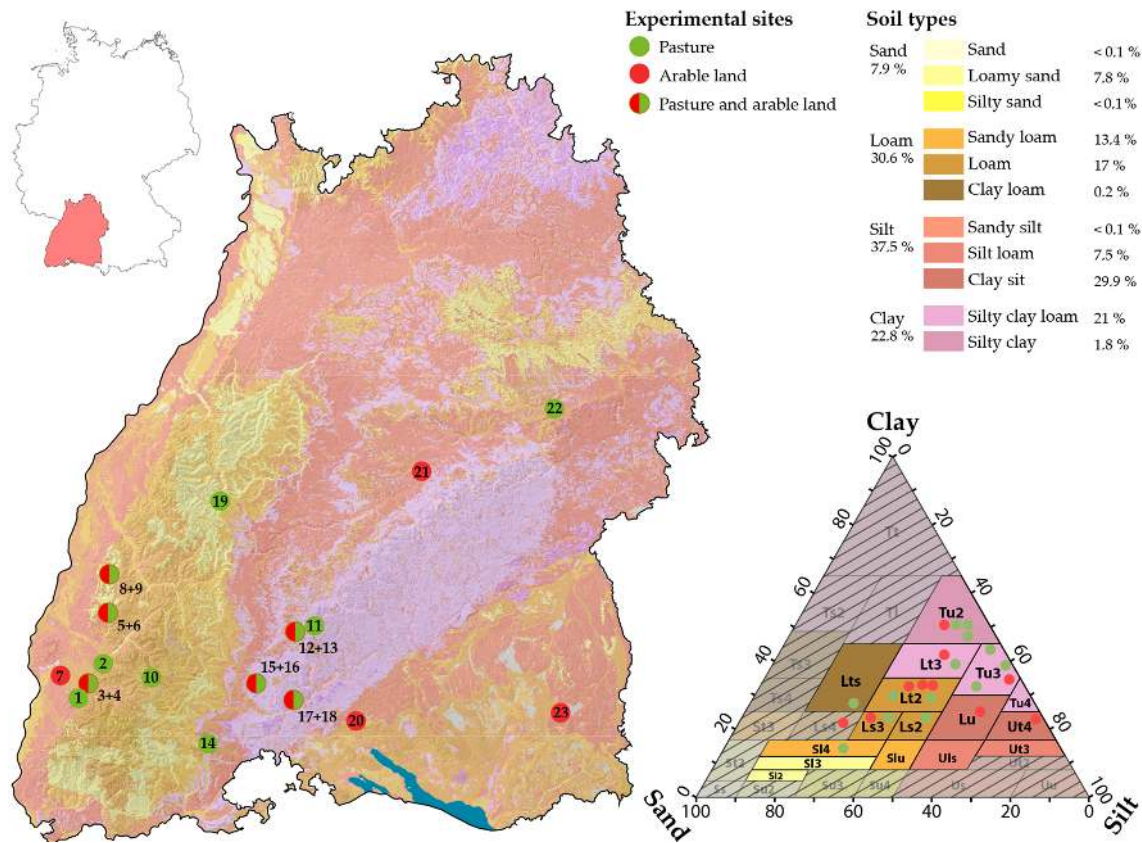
Experimental sites
Pasture
Arable land
Pasture and arable land

Soil types

| | | |
|---|---|---|
| Sand 7.9 % | Sand | < 0.1 % |
| | Loamy sand | 7.8 % |
| | Silty sand | < 0.1% |
| Loam 30.6 % | Sandy loam | 13.4 % |
| | Loam | 17 % |
| | Clay loam | 0.2 % |
| Silt 37.5 % | Sandy silt | < 0.1 % |
| | Silt loam | 7.5 % |
| | Clay sit | 29.9 % |
| Clay 22.8 % | Silty clay loam | 21 % |
| | Silty clay | 1.8 % |

22
21
19
8+9
5+6
11
12+13
15+16
2
7
10
3+4
1
17+18
20
23
14

Clay
100 0
80 20
60 40
40 60
20 80
0 100
Sand
100 80 60 40 20 0
Silt
Tt
Tl
Ts2
Ts3
Ts4
Tu2
Lt3
Tu3
Lts
Lt2
Tu4
Lu
Ut4
Sl3
Ls4
Ls3
Ls2
Sl4
Slu
Ut3
St2
Sl3
Uls
Uu
Si2
Ss
Su2
Su3
Su4
Us
Ut2
Uu